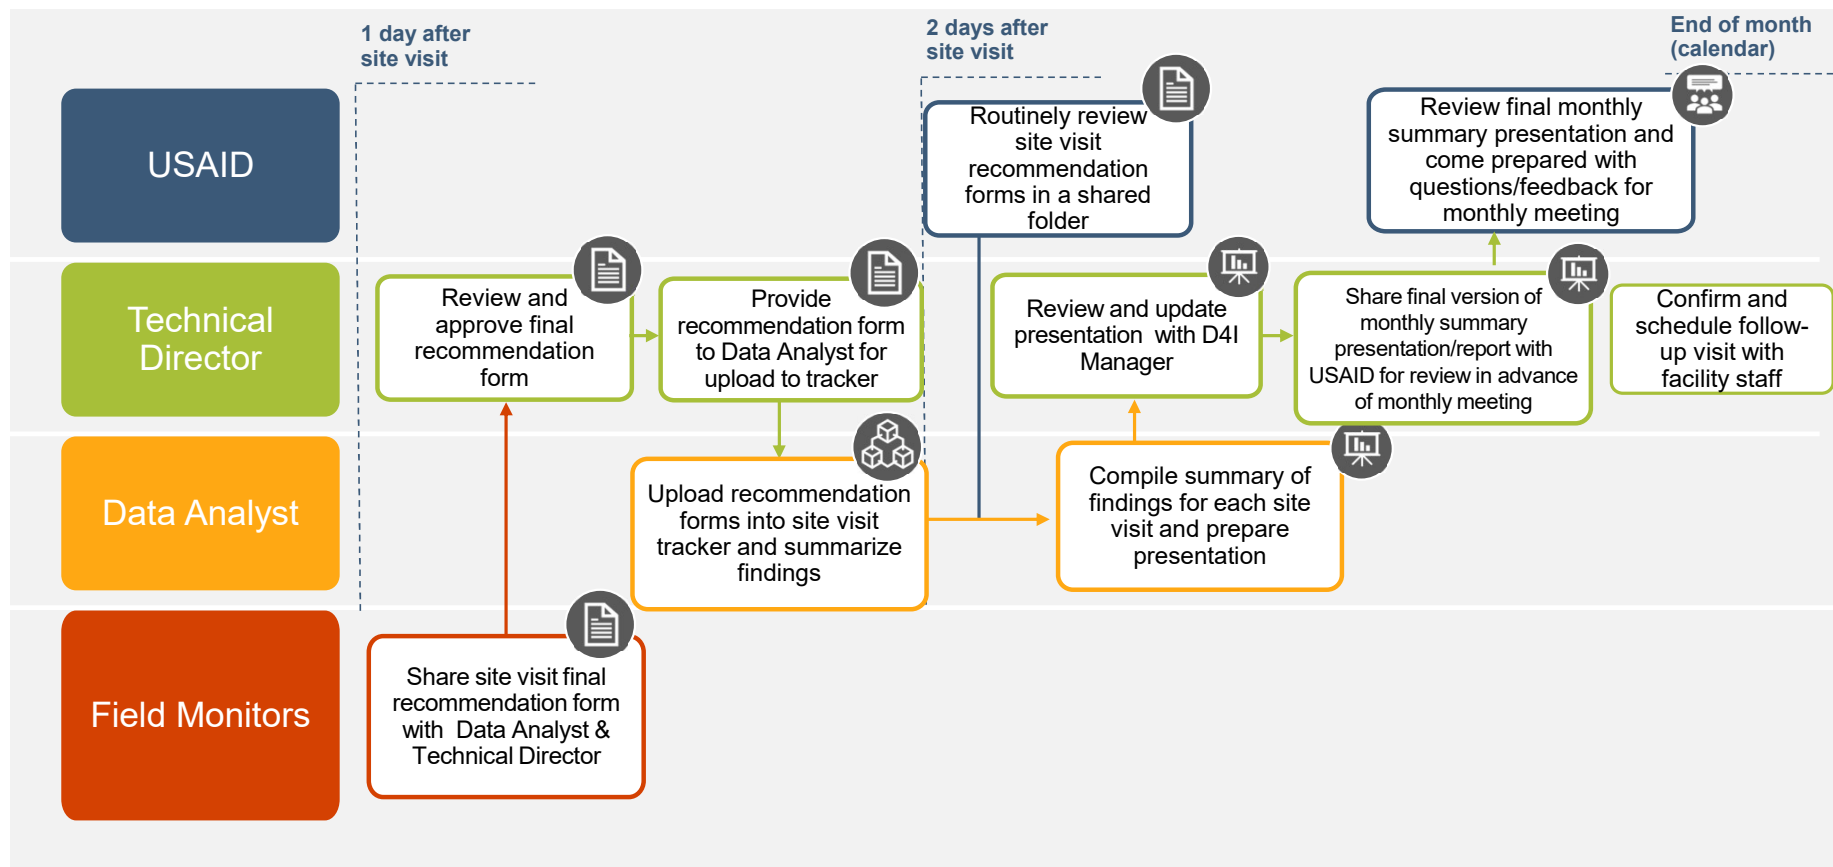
1 day after site visit

2 days after site visit

End of month (calendar)

USAID

Technical Director

Data Analyst

Field Monitors

Routinely review site visit recommendation forms in a shared folder

Review final monthly summary presentation and come prepared with questions/feedback for monthly meeting

Review and approve final recommendation form

Provide recommendation form to Data Analyst for upload to tracker

Review and update presentation with D4I Manager

Share final version of monthly summary presentation/report with USAID for review in advance of monthly meeting

Confirm and schedule follow-up visit with facility staff

Upload recommendation forms into site visit tracker and summarize findings

Compile summary of findings for each site visit and prepare presentation

Share site visit final recommendation form with Data Analyst & Technical Director